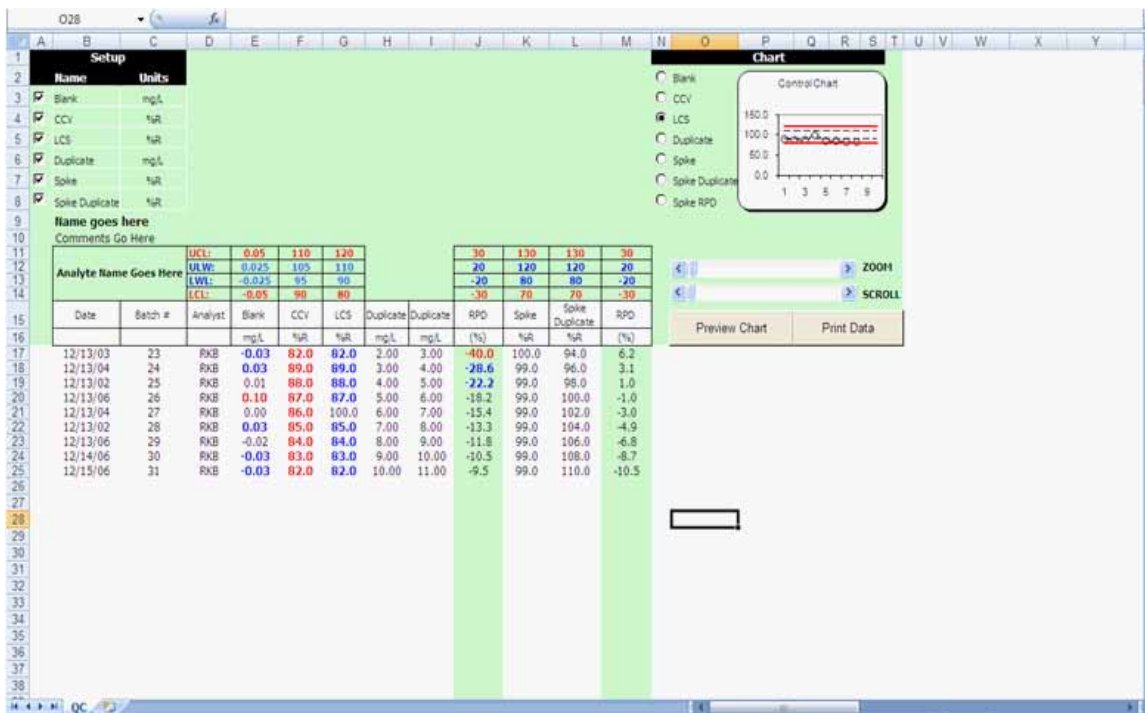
O28 $f_x$

A B C D E F G H I J K L M N O P Q R S T U V W X Y

| Setup | |
|---|---|
| Name | Units |
| Blank | mg/L |
| CCV | %R |
| LCS | %R |
| Duplicate | mg/L |
| Spike | %R |
| Spike Duplicate | %R |

Name goes here
Comments Go Here

| Analyte Name Goes Here | | | | Blank | CCV | LCS | | | RPD | Spike | Spike Duplicate | RPD |
|---|---|---|---|---|---|---|---|---|---|---|---|---|
| | | | UCL: | 0.05 | 110 | 120 | | | 30 | 130 | 130 | 30 |
| | | | ULW: | 0.025 | 105 | 110 | | | 20 | 120 | 120 | 20 |
| | | | LWL: | -0.025 | 95 | 90 | | | -20 | 80 | 80 | -20 |
| | | | LCL: | -0.05 | 90 | 80 | | | -30 | 70 | 70 | -30 |

| Date | Batch # | Analyst | Blank | CCV | LCS | Duplicate | Duplicate | RPD | Spike | Spike Duplicate | RPD |
|---|---|---|---|---|---|---|---|---|---|---|---|
| | | | mg/L | %R | %R | mg/L | mg/L | (%) | %R | %R | (%) |
| 12/13/03 | 23 | RKB | -0.03 | 82.0 | 82.0 | 2.00 | 3.00 | -40.0 | 100.0 | 94.0 | 6.2 |
| 12/13/04 | 24 | RKB | 0.03 | 89.0 | 89.0 | 3.00 | 4.00 | -28.6 | 99.0 | 96.0 | 3.1 |
| 12/13/02 | 25 | RKB | 0.01 | 88.0 | 88.0 | 4.00 | 5.00 | -22.2 | 99.0 | 98.0 | 1.0 |
| 12/13/06 | 26 | RKB | 0.10 | 87.0 | 87.0 | 5.00 | 6.00 | -18.2 | 99.0 | 100.0 | -1.0 |
| 12/13/04 | 27 | RKB | 0.00 | 86.0 | 100.0 | 6.00 | 7.00 | -15.4 | 99.0 | 102.0 | -3.0 |
| 12/13/02 | 28 | RKB | 0.03 | 85.0 | 85.0 | 7.00 | 8.00 | -13.3 | 99.0 | 104.0 | -4.9 |
| 12/13/06 | 29 | RKB | -0.02 | 84.0 | 84.0 | 8.00 | 9.00 | -11.8 | 99.0 | 106.0 | -6.8 |
| 12/14/06 | 30 | RKB | -0.03 | 83.0 | 83.0 | 9.00 | 10.00 | -10.5 | 99.0 | 108.0 | -8.7 |
| 12/15/06 | 31 | RKB | -0.03 | 82.0 | 82.0 | 10.00 | 11.00 | -9.5 | 99.0 | 110.0 | -10.5 |

Chart
Blank
CCV
LCS
Duplicate
Spike
Spike Duplicate
Spike RPD

Control Chart
150.0
100.0
50.0
0.0
1 3 5 7 9

ZOOM
SCROLL

Preview Chart
Print Data

QC